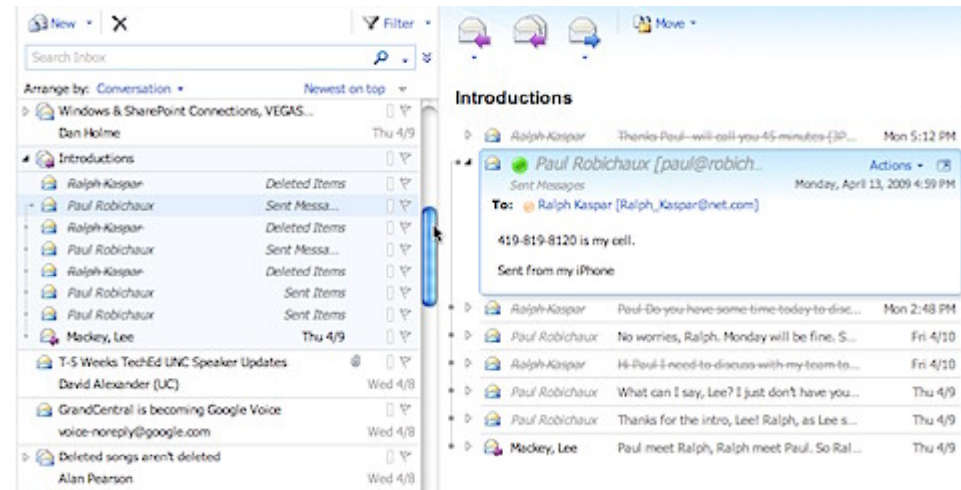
New ▾ ✕
Filter ▾
Search Inbox
Arrange by: Conversation ▾ Newest on top
Windows & SharePoint Connections, VEGAS...
Dan Holme Thu 4/9
Introductions
Ralph Kaspar Deleted Items
Paul Robichaux Sent Messa...
Ralph Kaspar Deleted Items
Paul Robichaux Sent Messa...
Ralph Kaspar Deleted Items
Paul Robichaux Sent Items
Paul Robichaux Sent Items
Mackey, Lee Thu 4/9
T-5 Weeks TechEd UNC Speaker Updates
David Alexander (UC) Wed 4/8
GrandCentral is becoming Google Voice
voice-noreply@google.com Wed 4/8
Deleted songs aren't deleted
Alan Pearson Wed 4/8

Move ▾
Introductions
Ralph Kaspar Thanks Paul - will call you 45 minutes (3P... Mon 5:12 PM
Paul Robichaux [paul@robich..
Actions ▾
Sent Messages Monday, April 13, 2009 4:59 PM
To: Ralph Kaspar [Ralph_Kaspar@net.com]
419-819-8120 is my cell.
Sent from my iPhone
Ralph Kaspar Paul-Do you have some time today to disc... Mon 2:48 PM
Paul Robichaux No worries, Ralph. Monday will be fine. S... Fri 4/10
Ralph Kaspar Hi Paul I need to discuss with my team to... Fri 4/10
Paul Robichaux What can I say, Lee? I just don't have you... Thu 4/9
Paul Robichaux Thanks for the intro, Lee! Ralph, as Lee s... Thu 4/9
Mackey, Lee Paul meet Ralph, Ralph meet Paul. So Ral... Thu 4/9